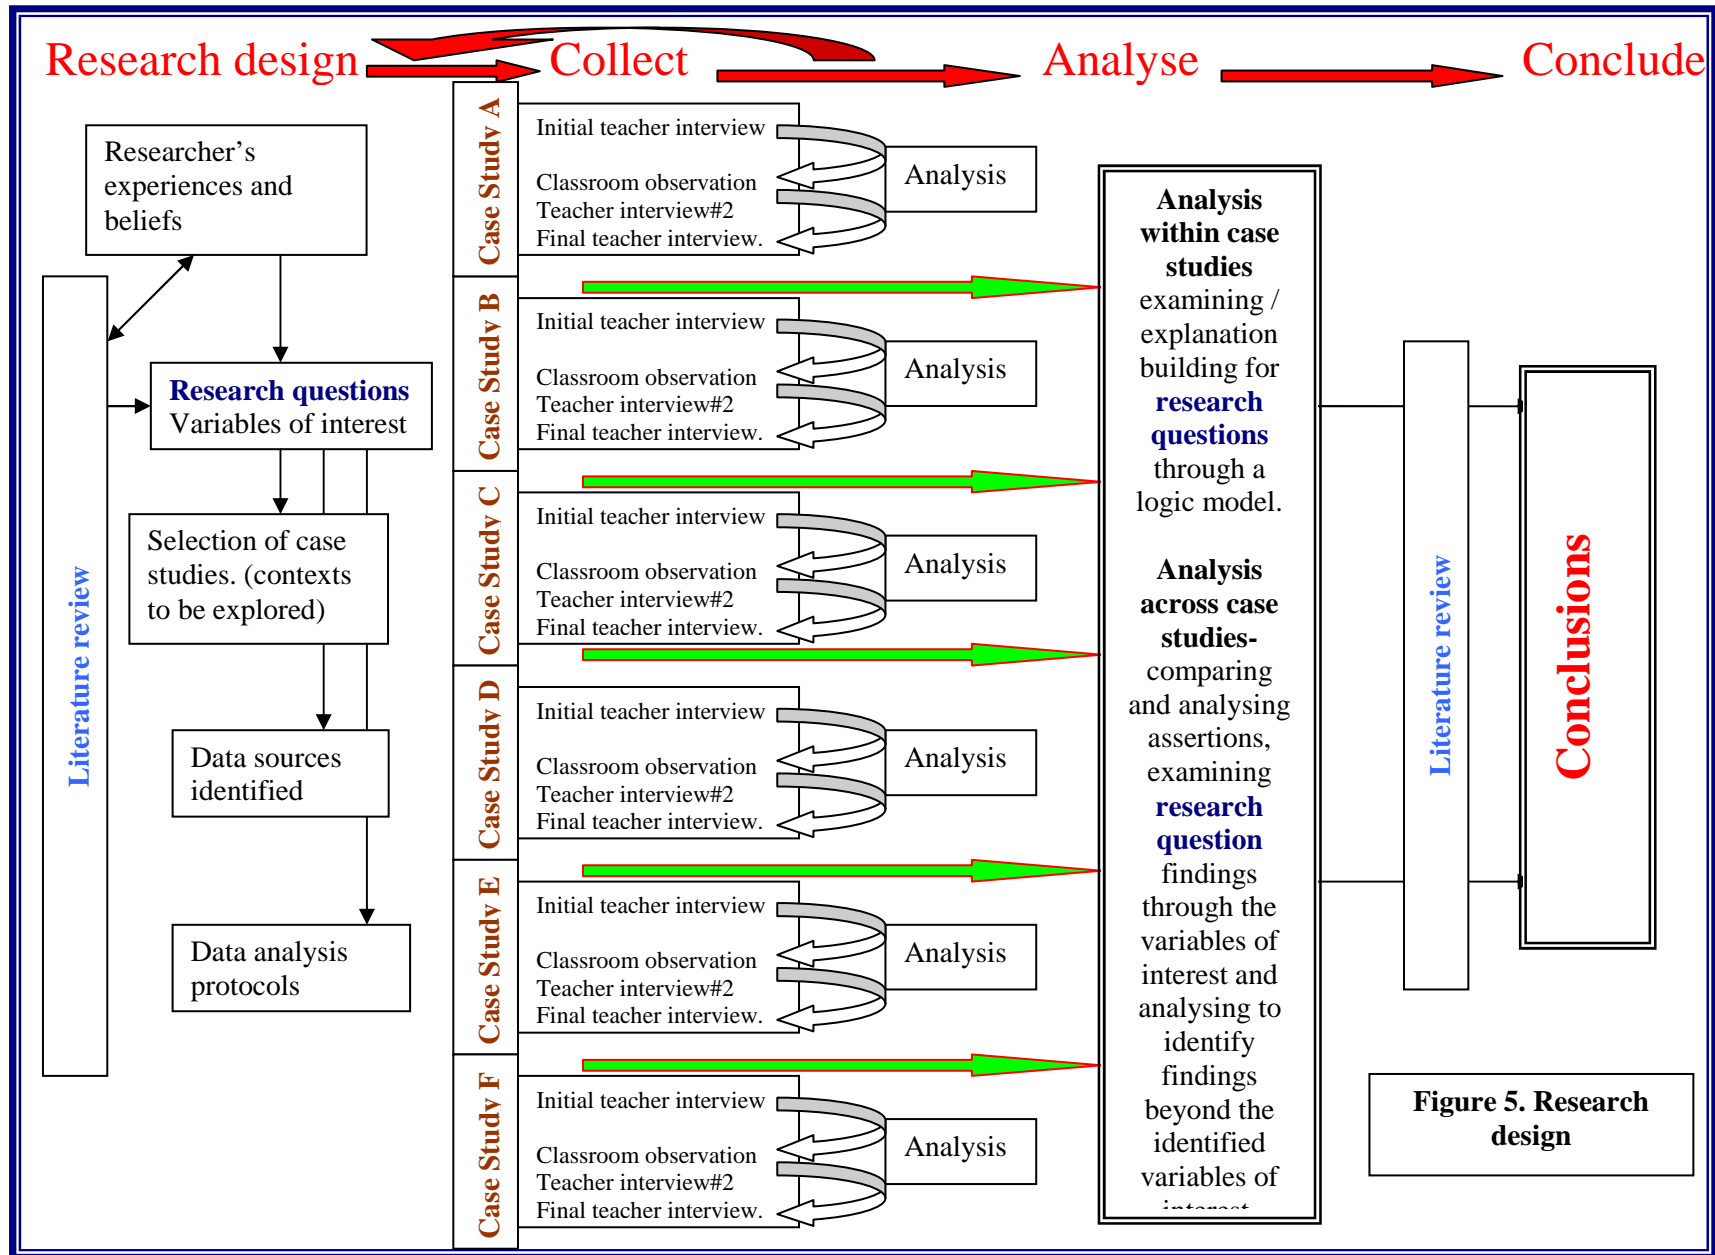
Research design Collect Analyse Conclude

Researcher's experiences and beliefs

Literature review

Research questions
Variables of interest

Selection of case studies. (contexts to be explored)

Data sources identified

Data analysis protocols

Case Study A
Initial teacher interview
Classroom observation
Teacher interview#2
Final teacher interview.
Analysis

Case Study B
Initial teacher interview
Classroom observation
Teacher interview#2
Final teacher interview.
Analysis

Case Study C
Initial teacher interview
Classroom observation
Teacher interview#2
Final teacher interview.
Analysis

Case Study D
Initial teacher interview
Classroom observation
Teacher interview#2
Final teacher interview.
Analysis

Case Study E
Initial teacher interview
Classroom observation
Teacher interview#2
Final teacher interview.
Analysis

Case Study F
Initial teacher interview
Classroom observation
Teacher interview#2
Final teacher interview.
Analysis

**Analysis within case studies** examining / explanation building for **research questions** through a logic model.

**Analysis across case studies-** comparing and analysing assertions, examining **research question** findings through the variables of interest and analysing to identify findings beyond the identified variables of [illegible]

Literature review

Conclusions

**Figure 5. Research design**